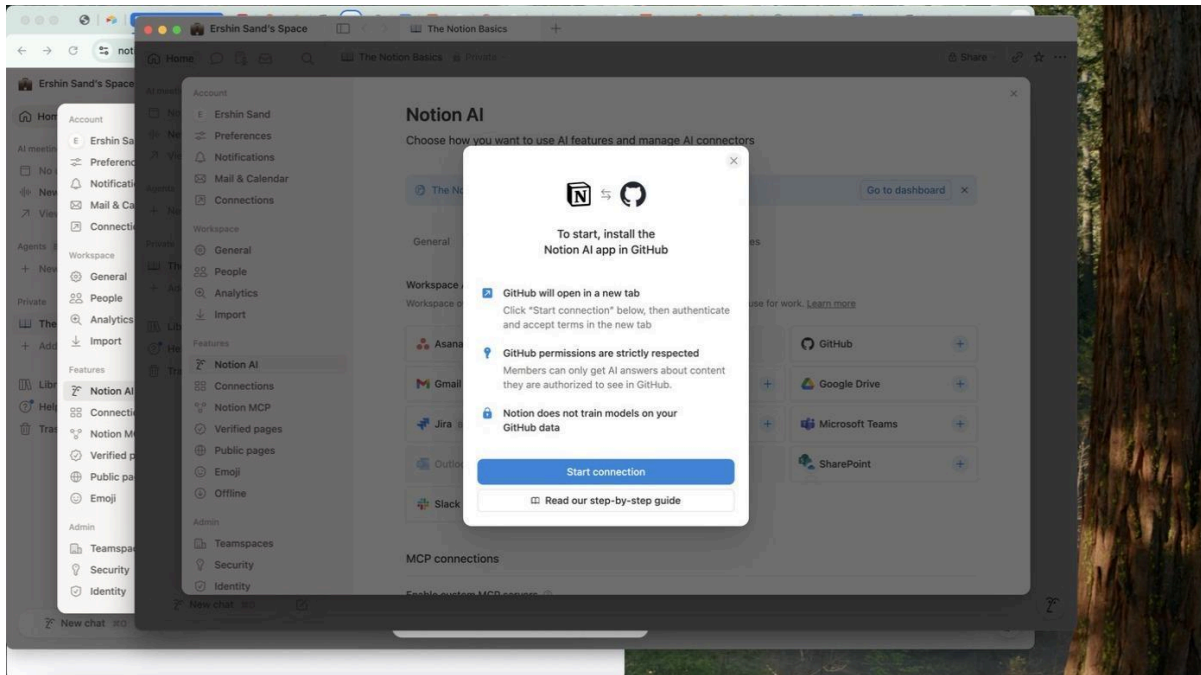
Ershin Sand's Space

The Notion Basics

Home

The Notion Basics · Private

Share

Account

Ershin Sand

Preferences

Notifications

Mail & Calendar

Connections

Workspace

General

People

Analytics

Import

Features

Notion AI

Connections

Notion MCP

Verified pages

Public pages

Emoji

Offline

Admin

Teamspaces

Security

Identity

New chat

Notion AI

Choose how you want to use AI features and manage AI connectors

Go to dashboard

General

Workspace

use for work. Learn more

Asana

Gmail

Jira

Slack

GitHub

Google Drive

Microsoft Teams

SharePoint

MCP connections

To start, install the Notion AI app in GitHub

GitHub will open in a new tab

Click "Start connection" below, then authenticate and accept terms in the new tab

GitHub permissions are strictly respected

Members can only get AI answers about content they are authorized to see in GitHub.

Notion does not train models on your GitHub data

Start connection

Read our step-by-step guide

Ershin Sand's Space

Account

Ershin Sa

Preferenc

Notificati

Mail & Ca

Connecti

Workspace

General

People

Analytics

Import

Features

Notion AI

Connecti

Notion M

Verified p

Public pa

Emoji

Admin

Teamspa

Security

Identity

New chat